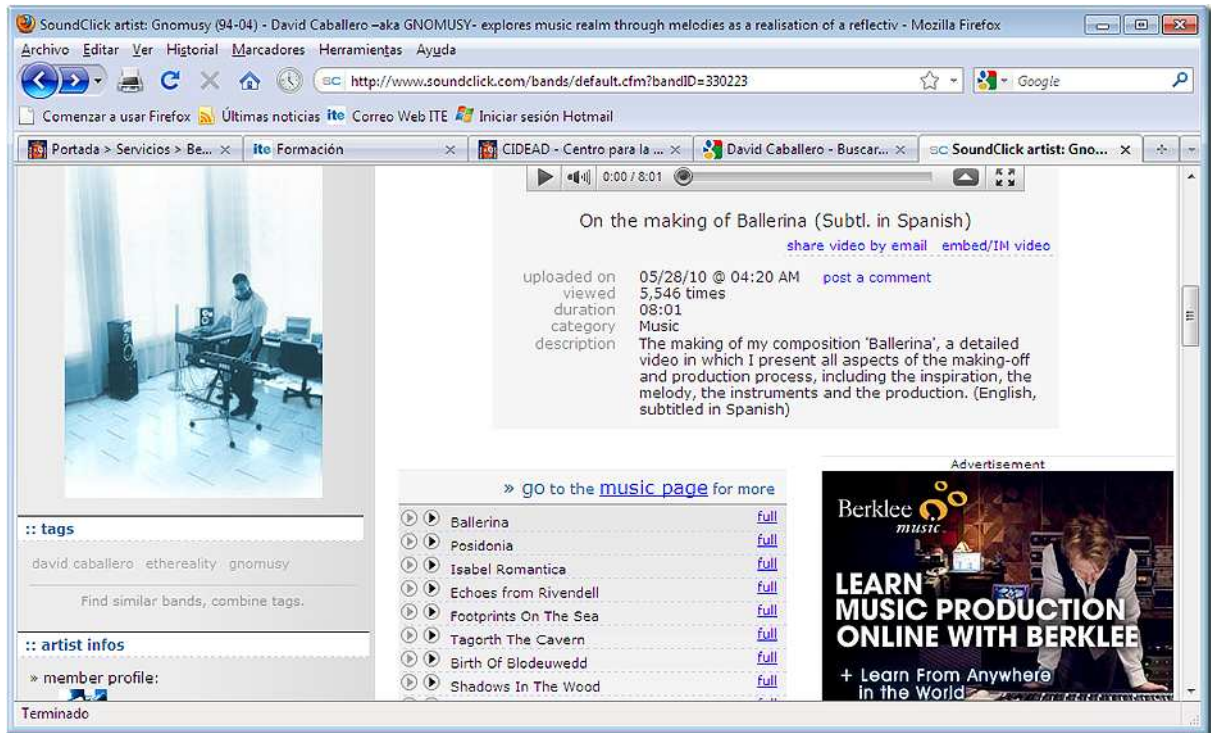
SoundClick artist: Gnomusy (94-04) - David Caballero –aka GNOMUSY- explores music realm through melodies as a realisation of a reflectiv - Mozilla Firefox

Archivo Editar Ver Historial Marcadores Herramientas Ayuda

http://www.soundclick.com/bands/default.cfm?bandID=330223

Google

Comenzar a usar Firefox Últimas noticias ite Correo Web ITE Iniciar sesión Hotmail

Portada > Servicios > Be... × ite Formación × CIDEAD - Centro para la ... × David Caballero - Buscar... × SoundClick artist: Gno... ×

0:00 / 8:01

On the making of Ballerina (Subtl. in Spanish)

share video by email embed/IM video

uploaded on 05/28/10 @ 04:20 AM post a comment
viewed 5,546 times
duration 08:01
category Music
description The making of my composition 'Ballerina', a detailed video in which I present all aspects of the making-off and production process, including the inspiration, the melody, the instruments and the production. (English, subtitled in Spanish)

:: tags

david caballero ethereality gnomusy

Find similar bands, combine tags.

:: artist infos

» member profile:

» go to the music page for more

| | |
|---|---|
| Ballerina | full |
| Posidonia | full |
| Isabel Romantica | full |
| Echoes from Rivendell | full |
| Footprints On The Sea | full |
| Tagorth The Cavern | full |
| Birth Of Blodeuwedd | full |
| Shadows In The Wood | full |

Advertisement

Berklee music

LEARN MUSIC PRODUCTION ONLINE WITH BERKLEE

+ Learn From Anywhere in the World

Terminado